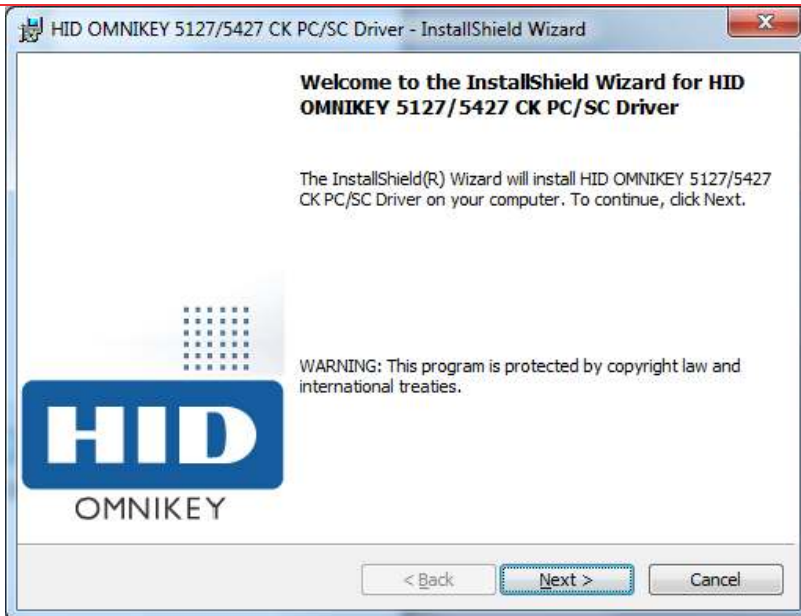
HID OMNIKEY 5127/5427 CK PC/SC Driver - InstallShield Wizard

Welcome to the InstallShield Wizard for HID OMNIKEY 5127/5427 CK PC/SC Driver

The InstallShield(R) Wizard will install HID OMNIKEY 5127/5427 CK PC/SC Driver on your computer. To continue, click Next.

WARNING: This program is protected by copyright law and international treaties.

HID

OMNIKEY

< Back

Next >

Cancel